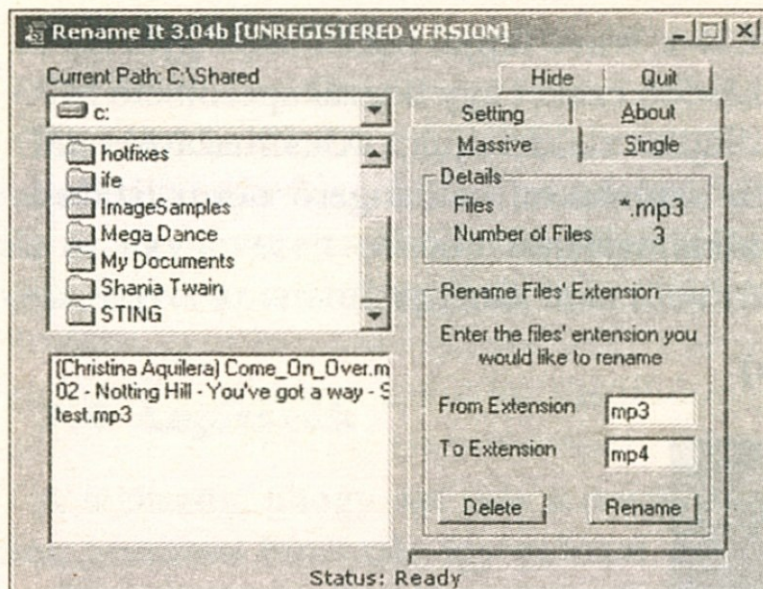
Rename It 3.04b [UNREGISTERED VERSION]

Current Path: C:\Shared

c:

hotfixes
ife
ImageSamples
Mega Dance
My Documents
Shania Twain
STING

(Christina Aquilera) Come_On_Over.m
02 - Notting Hill - You've got a way - S
test.mp3

Hide
Quit

Setting
About
Massive
Single

Details
Files *.mp3
Number of Files 3

Rename Files' Extension
Enter the files' entension you would like to rename

From Extension mp3
To Extension mp4

Delete
Rename

Status: Ready